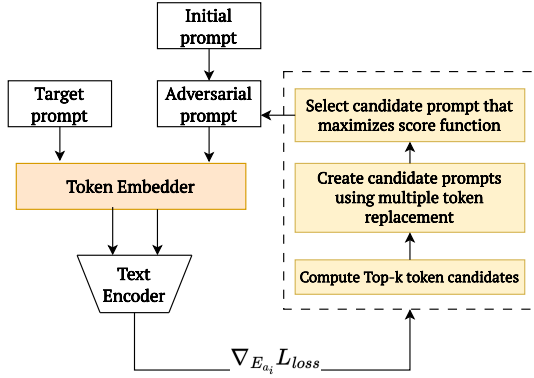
Initial prompt

Target prompt

Adversarial prompt

Select candidate prompt that maximizes score function

Create candidate prompts using multiple token replacement

Compute Top-k token candidates

Token Embedder

Text Encoder

$\nabla_{E_{a_i}} L_{loss}$